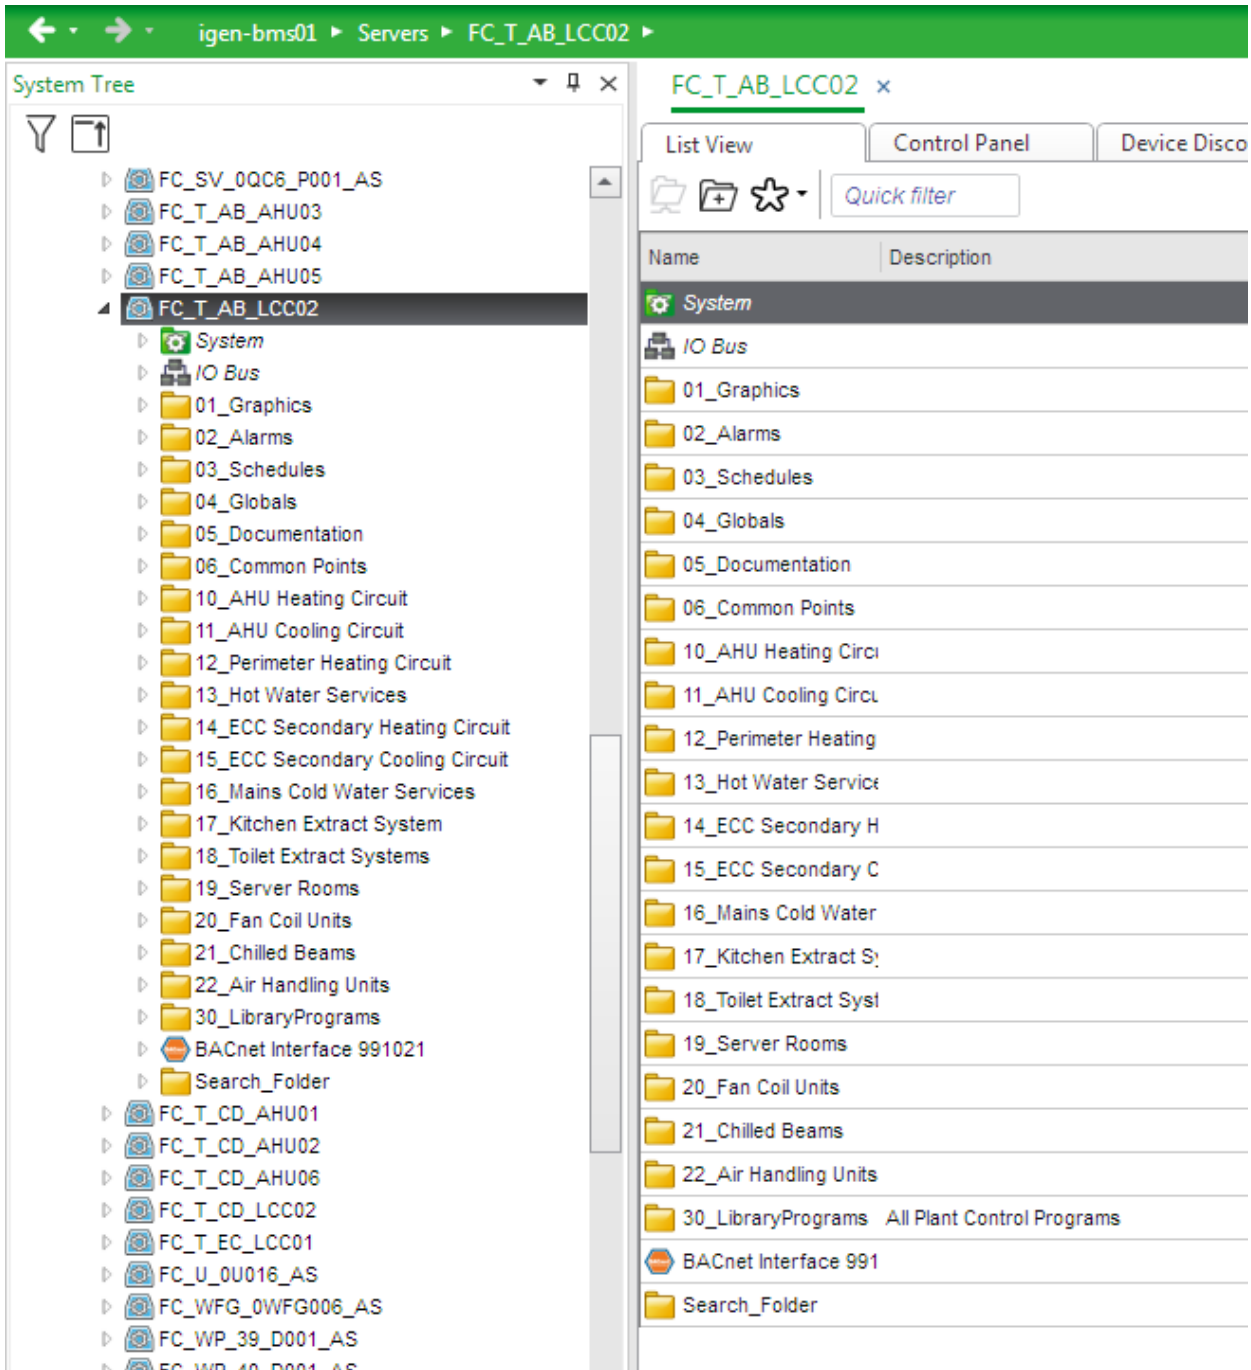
igen-bms01 ▸ Servers ▸ FC_T_AB_LCC02 ▸

System Tree

FC_SV_0QC6_P001_AS
FC_T_AB_AHU03
FC_T_AB_AHU04
FC_T_AB_AHU05
FC_T_AB_LCC02
System
IO Bus
01_Graphics
02_Alarms
03_Schedules
04_Globals
05_Documentation
06_Common Points
10_AHU Heating Circuit
11_AHU Cooling Circuit
12_Perimeter Heating Circuit
13_Hot Water Services
14_ECC Secondary Heating Circuit
15_ECC Secondary Cooling Circuit
16_Mains Cold Water Services
17_Kitchen Extract System
18_Toilet Extract Systems
19_Server Rooms
20_Fan Coil Units
21_Chilled Beams
22_Air Handling Units
30_LibraryPrograms
BACnet Interface 991021
Search_Folder
FC_T_CD_AHU01
FC_T_CD_AHU02
FC_T_CD_AHU06
FC_T_CD_LCC02
FC_T_EC_LCC01
FC_U_0U016_AS
FC_WFG_0WFG006_AS
FC_WP_39_D001_AS
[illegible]

FC_T_AB_LCC02 ×

List View | Control Panel | Device Disco

Quick filter

| Name | Description |
|---|---|
| System | |
| IO Bus | |
| 01_Graphics | |
| 02_Alarms | |
| 03_Schedules | |
| 04_Globals | |
| 05_Documentation | |
| 06_Common Points | |
| 10_AHU Heating Circı | |
| 11_AHU Cooling Circu | |
| 12_Perimeter Heating | |
| 13_Hot Water Service | |
| 14_ECC Secondary H | |
| 15_ECC Secondary C | |
| 16_Mains Cold Water | |
| 17_Kitchen Extract S | |
| 18_Toilet Extract Syst | |
| 19_Server Rooms | |
| 20_Fan Coil Units | |
| 21_Chilled Beams | |
| 22_Air Handling Units | |
| 30_LibraryPrograms | All Plant Control Programs |
| BACnet Interface 991 | |
| Search_Folder | |